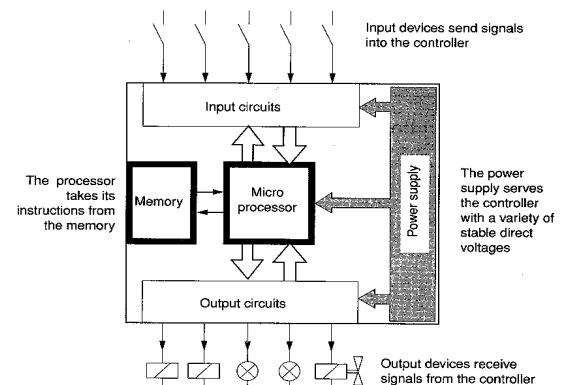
Input devices send signals into the controller

Input circuits

The processor takes its instructions from the memory

Memory

Micro processor

Power supply

The power supply serves the controller with a variety of stable direct voltages

Output circuits

Output devices receive signals from the controller